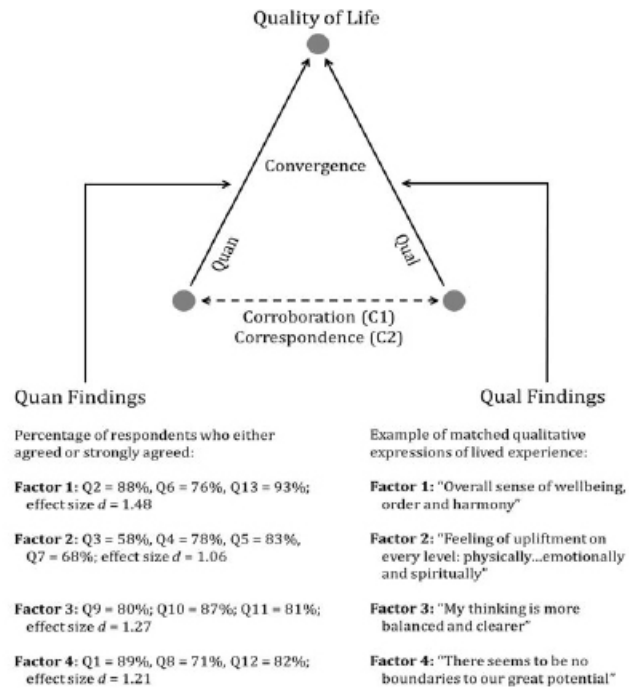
Quality of Life

Convergence

Quan

Qual

Corroboration (C1)
Correspondence (C2)

Quan Findings

Percentage of respondents who either agreed or strongly agreed:

**Factor 1:** Q2 = 88%, Q6 = 76%, Q13 = 93%; effect size $d$ = 1.48

**Factor 2:** Q3 = 58%, Q4 = 78%, Q5 = 83%, Q7 = 68%; effect size $d$ = 1.06

**Factor 3:** Q9 = 80%; Q10 = 87%; Q11 = 81%; effect size $d$ = 1.27

**Factor 4:** Q1 = 89%, Q8 = 71%, Q12 = 82%; effect size $d$ = 1.21

Qual Findings

Example of matched qualitative expressions of lived experience:

**Factor 1:** "Overall sense of wellbeing, order and harmony"

**Factor 2:** "Feeling of upliftment on every level: physically...emotionally and spiritually"

**Factor 3:** "My thinking is more balanced and clearer"

**Factor 4:** "There seems to be no boundaries to our great potential"